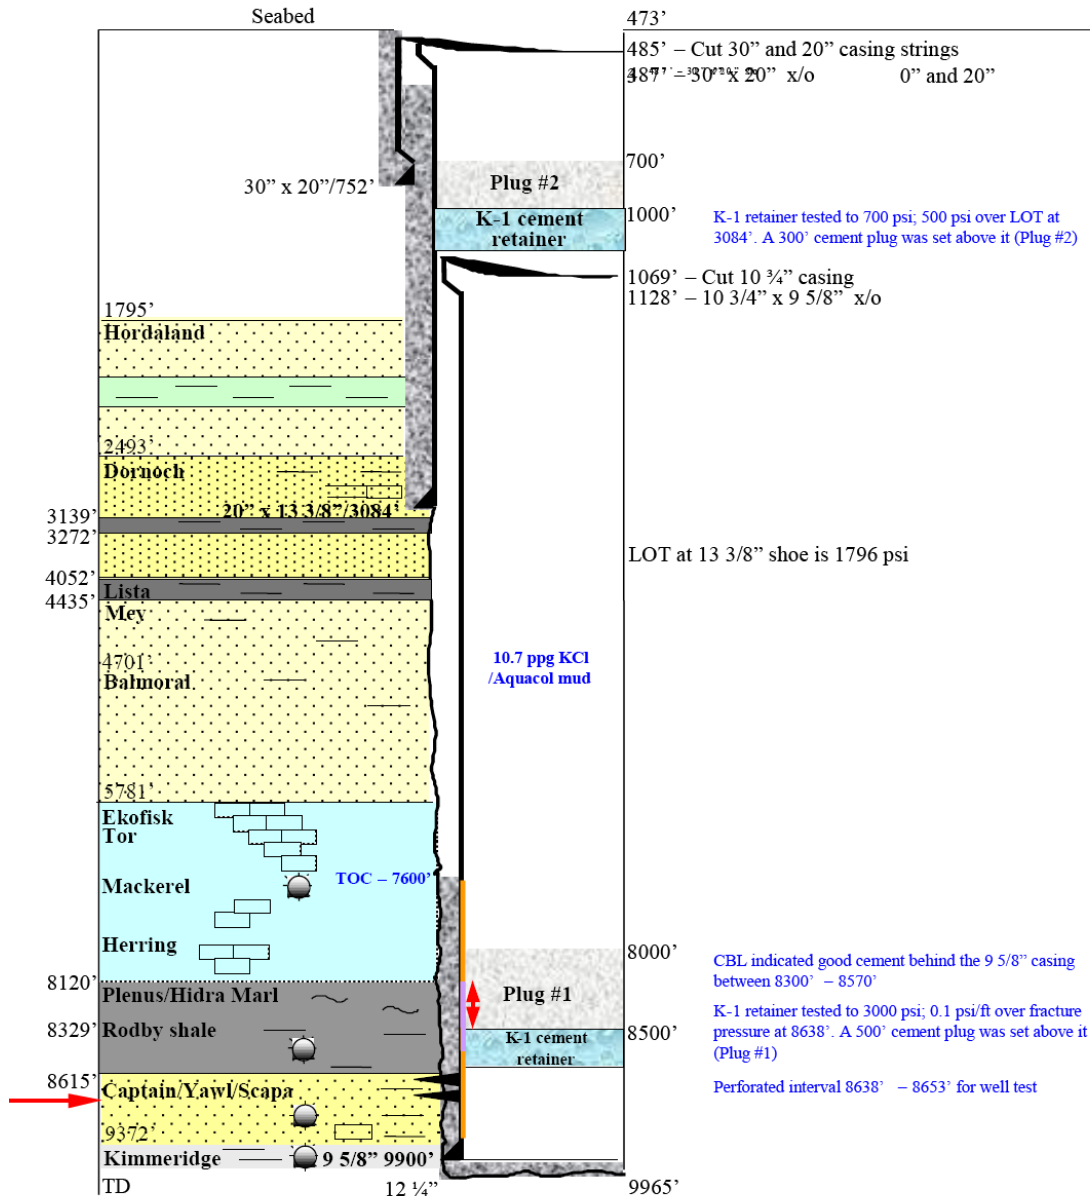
Seabed

473'

485' – Cut 30" and 20" casing strings

487' – 30" x 20" x/o 0" and 20"

30" x 20"/752'

700'

Plug #2

K-1 cement retainer

1000'

K-1 retainer tested to 700 psi; 500 psi over LOT at 3084'. A 300' cement plug was set above it (Plug #2)

1069' – Cut 10 ¾" casing

1128' – 10 3/4" x 9 5/8" x/o

1795'

Hordaland

2493'

Dornoch

3139'

20" x 13 3/8"/3084'

3272'

LOT at 13 3/8" shoe is 1796 psi

4052'

Lista

4435'

Mey

4701'

Balmoral

10.7 ppg KCl /Aquacol mud

5781'

Ekofisk

Tor

Mackerel

TOC – 7600'

Herring

8000'

CBL indicated good cement behind the 9 5/8" casing between 8300' – 8570'

8120'

Plenus/Hidra Marl

Plug #1

K-1 retainer tested to 3000 psi; 0.1 psi/ft over fracture pressure at 8638'. A 500' cement plug was set above it (Plug #1)

8329'

Rodby shale

K-1 cement retainer

8500'

8615'

Captain/Yawl/Scapa

Perforated interval 8638' – 8653' for well test

9372'

Kimmeridge

9 5/8" 9900'

TD

12 ¼"

9965'